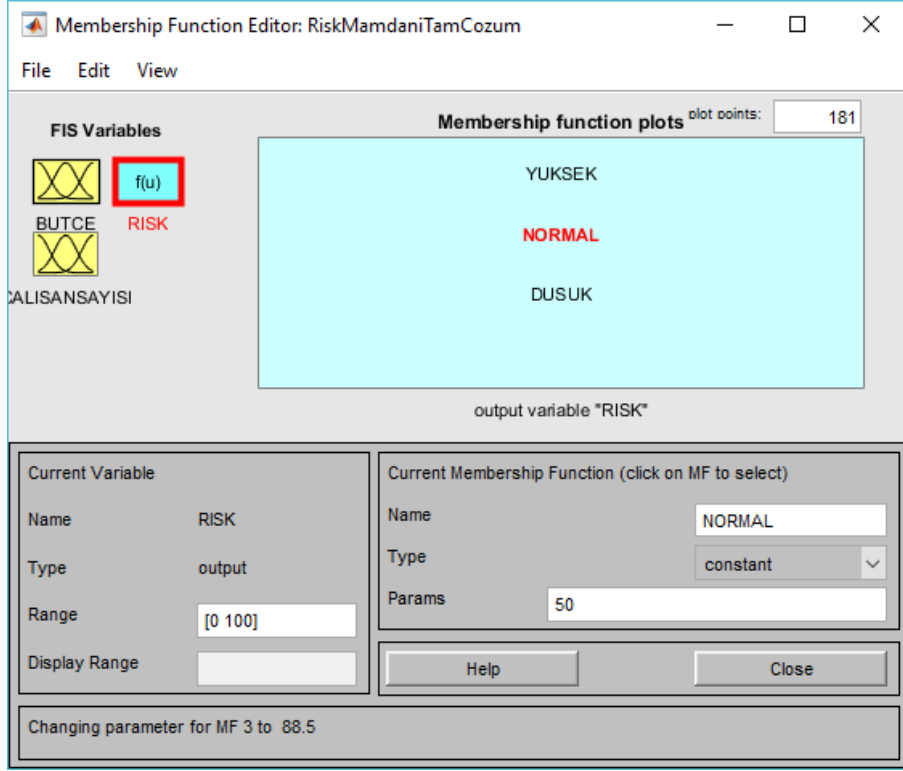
Membership Function Editor: RiskMamdaniTamCozum

File Edit View

FIS Variables

f(u)

BUTCE RISK

CALISANSAYISI

Membership function plots

plot points: 181

YUKSEK

NORMAL

DUSUK

output variable "RISK"

Current Variable

Name RISK

Type output

Range [0 100]

Display Range

Current Membership Function (click on MF to select)

Name NORMAL

Type constant

Params 50

Help

Close

Changing parameter for MF 3 to 88.5